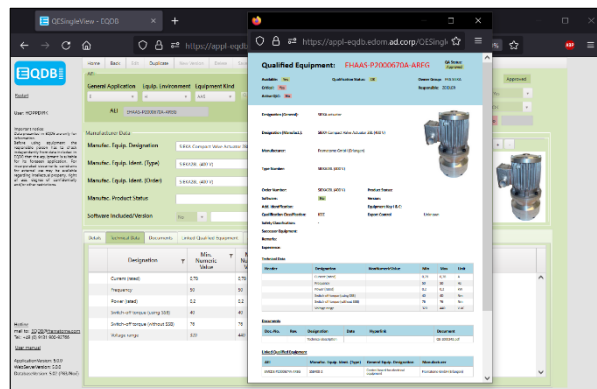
QESingleView - EQDB

https://appl-eqdb

https://appl-eqdb.edom.ad.corp/QESingle

EQDB

Home Back Edit Duplicate

General Application Equip. Environment Equip. Kind

ALI EHAAS-P2000670A-AREG

Manufacturer Data

Manufac. Equip. Designation

Manufac. Equip. Ident. (Type)

Manufac. Equip. Ident. (Order)

Manufac. Product Status

Software Included/Version

Details Technical Data Documents Linked Qualified Equipment

| Designation | Min. Nomin. Value | Nomin. Value |
|---|---|---|
| Current (rated) | 2.75 | 2.75 |
| Frequency | 50 | 50 |
| Power (rated) | 0.2 | 0.2 |
| Switch-off torque (using SSE) | 40 | 40 |
| Switch-off torque (without SSE) | 70 | 70 |
| Voltage range | 220 | 440 |

Approved

Qualified Equipment: EHAAS-P2000670A-AREG

Technical Data

Documents

Linked Qualified Equipment